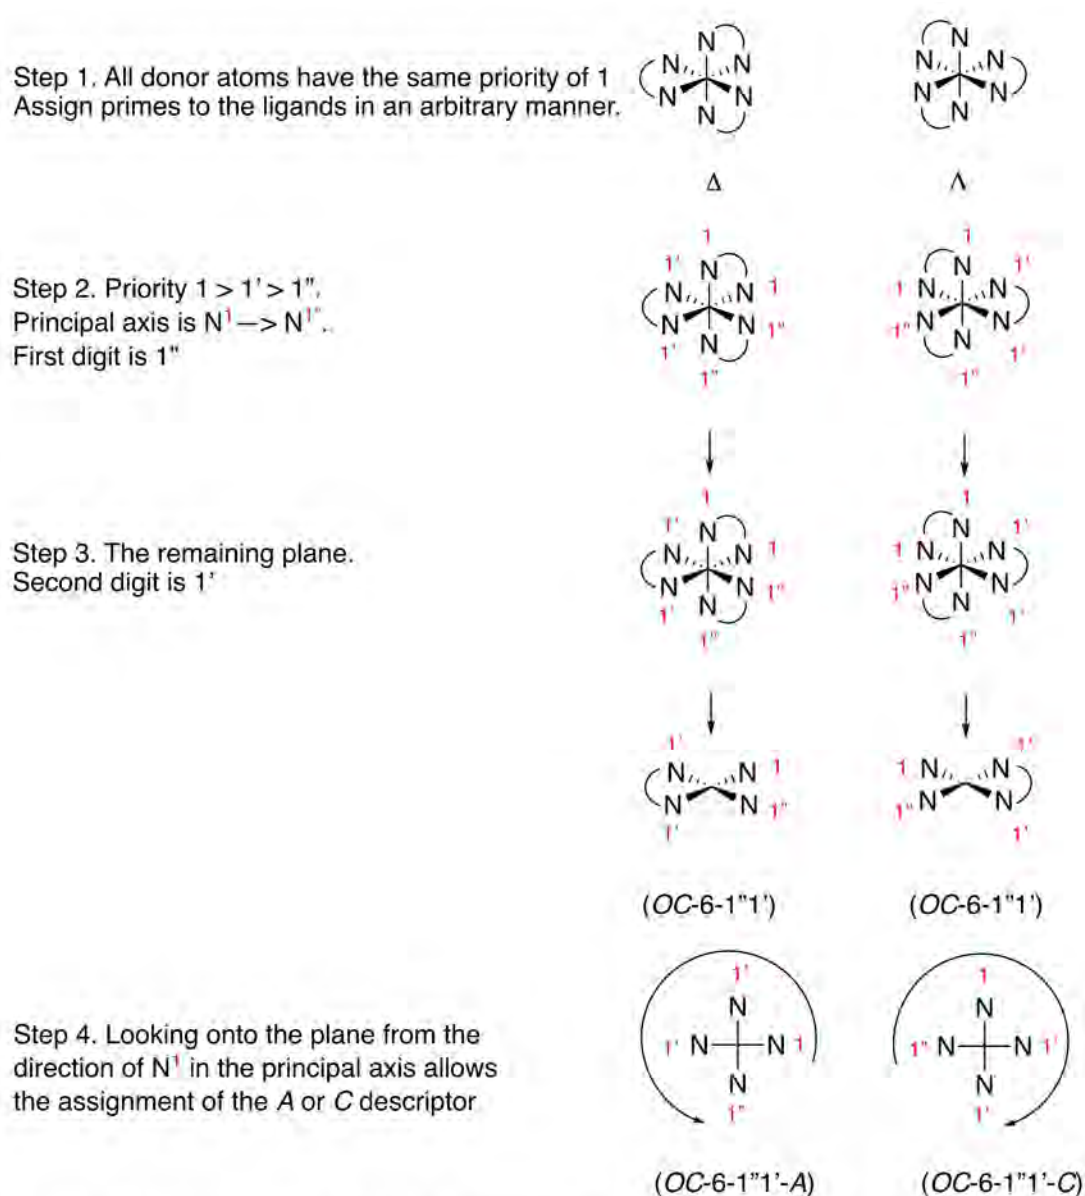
Step 1. All donor atoms have the same priority of 1
Assign primes to the ligands in an arbitrary manner.

N N N N N N

N N N N N N

Δ

Λ

Step 2. Priority 1 > 1' > 1".
Principal axis is $N^1$ —> $N^{1"}$.
First digit is 1"

1
1' N N 1
N N 1"
1' N
1"

1
N 1'
1 N N
1" N N
N 1'
1"

Step 3. The remaining plane.
Second digit is 1'

1
1' N N 1
N N 1"
1' N
1"

1
N 1'
1 N N
1" N N
N 1'
1"

1'
N N 1
N N 1"
1'

1'
1 N N
1" N N
1'

(*OC*-6-1"1')

(*OC*-6-1"1')

Step 4. Looking onto the plane from the direction of $N^1$ in the principal axis allows the assignment of the *A* or *C* descriptor

1'
N
1' N N 1
N
1"

1
N
1" N N 1'
N
1'

(*OC*-6-1"1'-*A*)

(*OC*-6-1"1'-*C*)